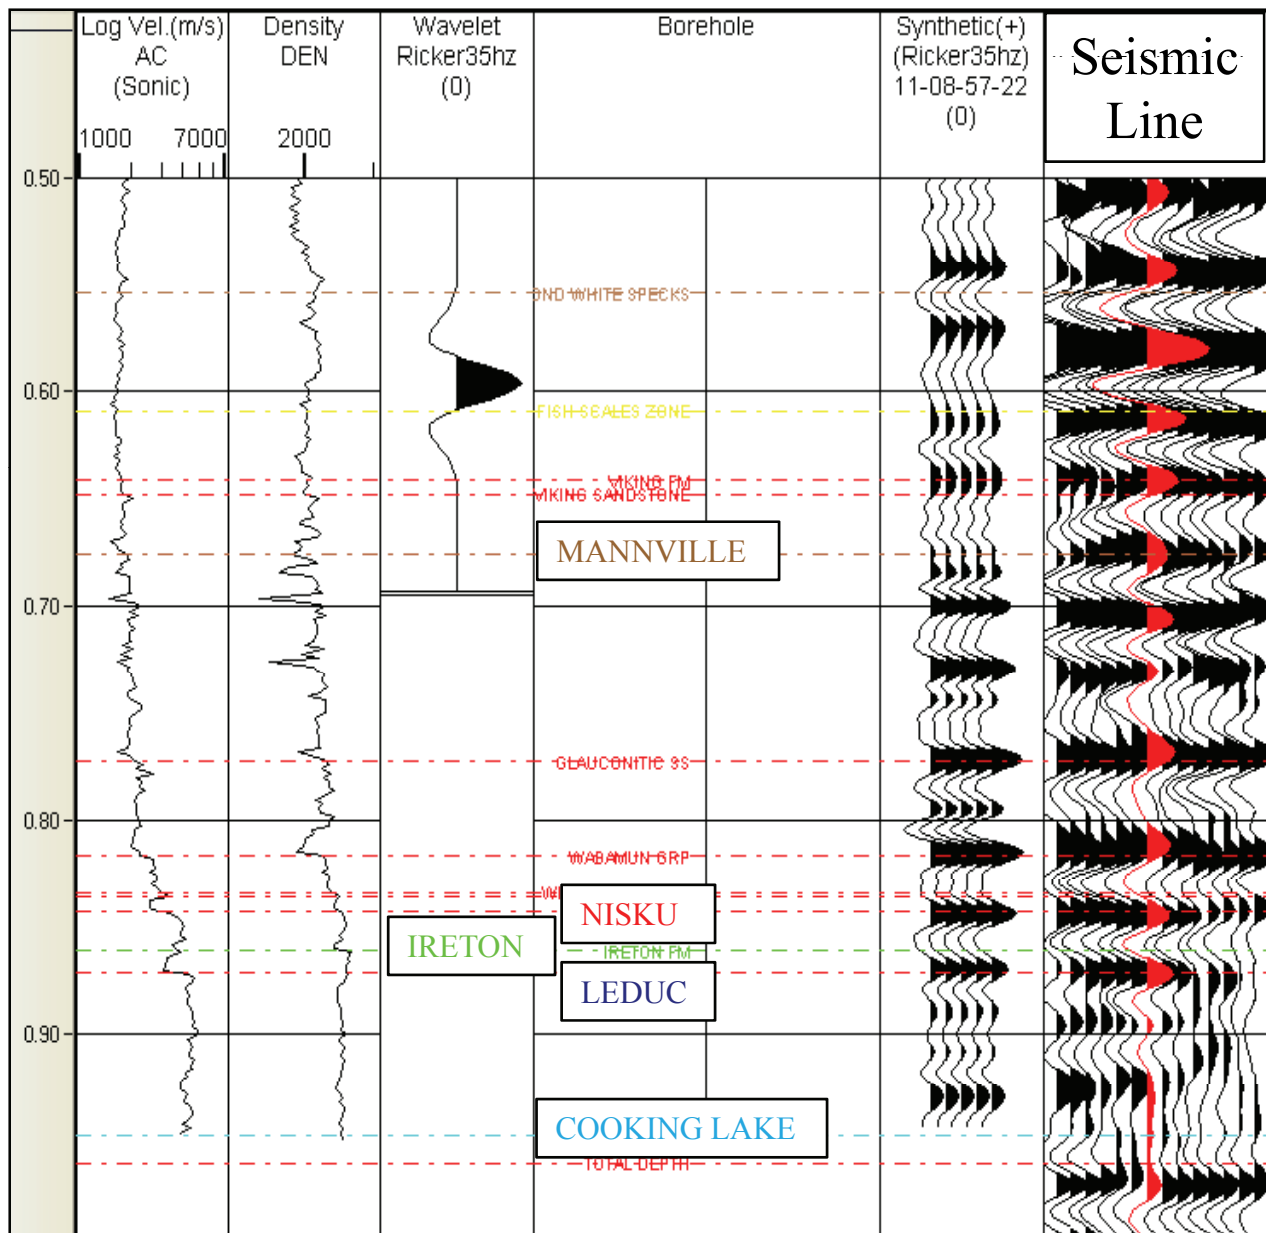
Log Vel.(m/s)
AC
(Sonic)
1000 7000

Density
DEN
2000

Wavelet
Ricker35hz
(0)

Borehole

Synthetic(+)
(Ricker35hz)
11-08-57-22
(0)

Seismic Line

0.50
0.60
0.70
0.80
0.90

2ND WHITE SPECKS
FISH SCALES ZONE
VIKING FM
VIKING SANDSTONE
MANNVILLE
GLAUCONITIC SS
WABAMUN GRP
NISKU
IRETON
IRETON FM
LEDUC
COOKING LAKE
TOTAL DEPTH